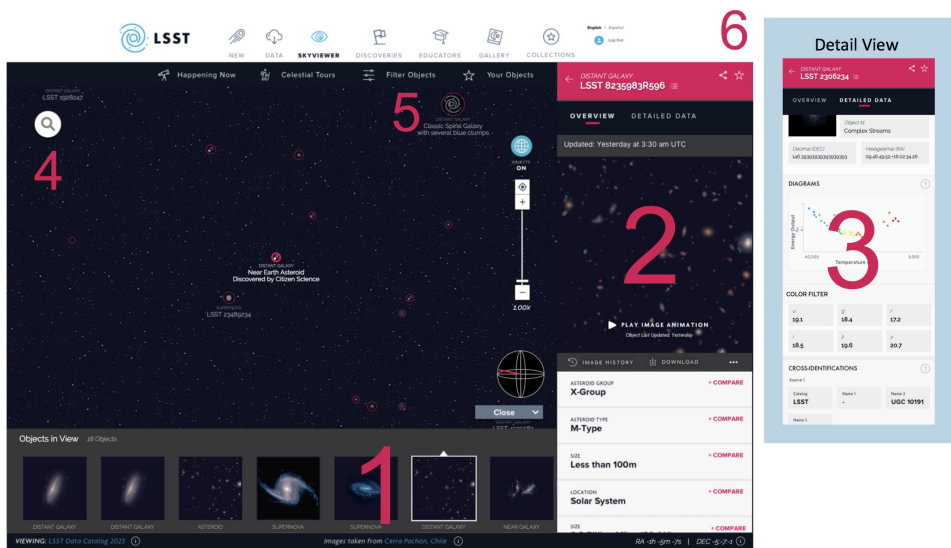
LSST

NEW DATA SKYVIEWER DISCOVERIES EDUCATORS GALLERY COLLECTIONS

English | Español

Log Out

6

Detail View

Happening Now Celestial Tours Filter Objects Your Objects

DISTANT GALAXY
LSST 1928247

4

5

DISTANT GALAXY
Classic Spiral Galaxy with several blue clumps

Near Earth Asteroid
Discovered by Citizen Science

SUPERNOVA
LSST 23489234

OBJECTS ON

1.00x

Close

Objects in View 18 Objects

DISTANT GALAXY DISTANT GALAXY ASTEROID SUPERNOVA SUPERNOVA DISTANT GALAXY NEAR GALAXY

1

VIEWING: LSST Data Catalog 2023

Images taken from Cerro Pachón, Chile

RA -3h -5m -7s | DEC -5:-7:-1

DISTANT GALAXY
LSST 8235983R596

OVERVIEW DETAILED DATA

Updated: Yesterday at 3:30 am UTC

2

PLAY IMAGE ANIMATION
Object List Updated: Yesterday

IMAGE HISTORY DOWNLOAD

ASTEROID GROUP
X-Group
+ COMPARE

ASTEROID TYPE
M-Type
+ COMPARE

SIZE
Less than 100m
+ COMPARE

LOCATION
Solar System
+ COMPARE

SIZE
+ COMPARE

DISTANT GALAXY
LSST 2306234

OVERVIEW DETAILED DATA

Object id
Complex Streams

Decimal (DEC)
149.39393939393939393

Hexagesimal (RA)
09:46:49.52 +18:02:34.26

DIAGRAMS

Energy Output

40,000 Temperature 3,000

3

COLOR FILTER

u 19.1
g 18.4
r 17.2
i 18.5
z 19.6
y 20.7

CROSS-IDENTIFICATIONS

Source 1

Catalog
LSST

Name 1
-

Name 2
UGC 10191

Name 3